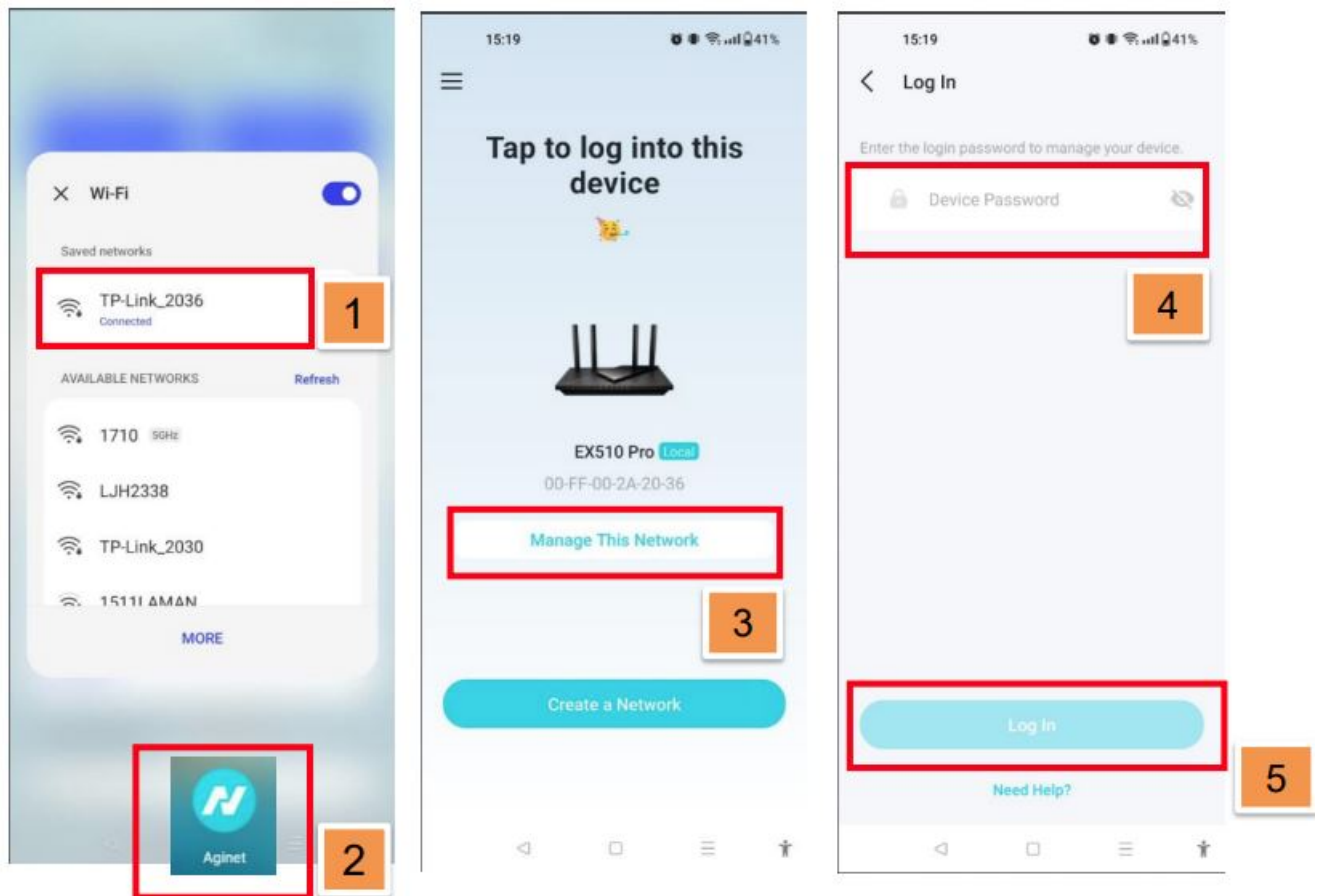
Wi-Fi

Saved networks

TP-Link_2036
Connected

1

AVAILABLE NETWORKS Refresh

1710 5GHz

LJH2338

TP-Link_2030

1511LAMAN

MORE

Aginet

2

15:19 41%

Tap to log into this device

EX510 Pro Local

00-FF-00-2A-20-36

Manage This Network

3

Create a Network

15:19 41%

Log In

Enter the login password to manage your device.

Device Password

4

Log In

5

Need Help?